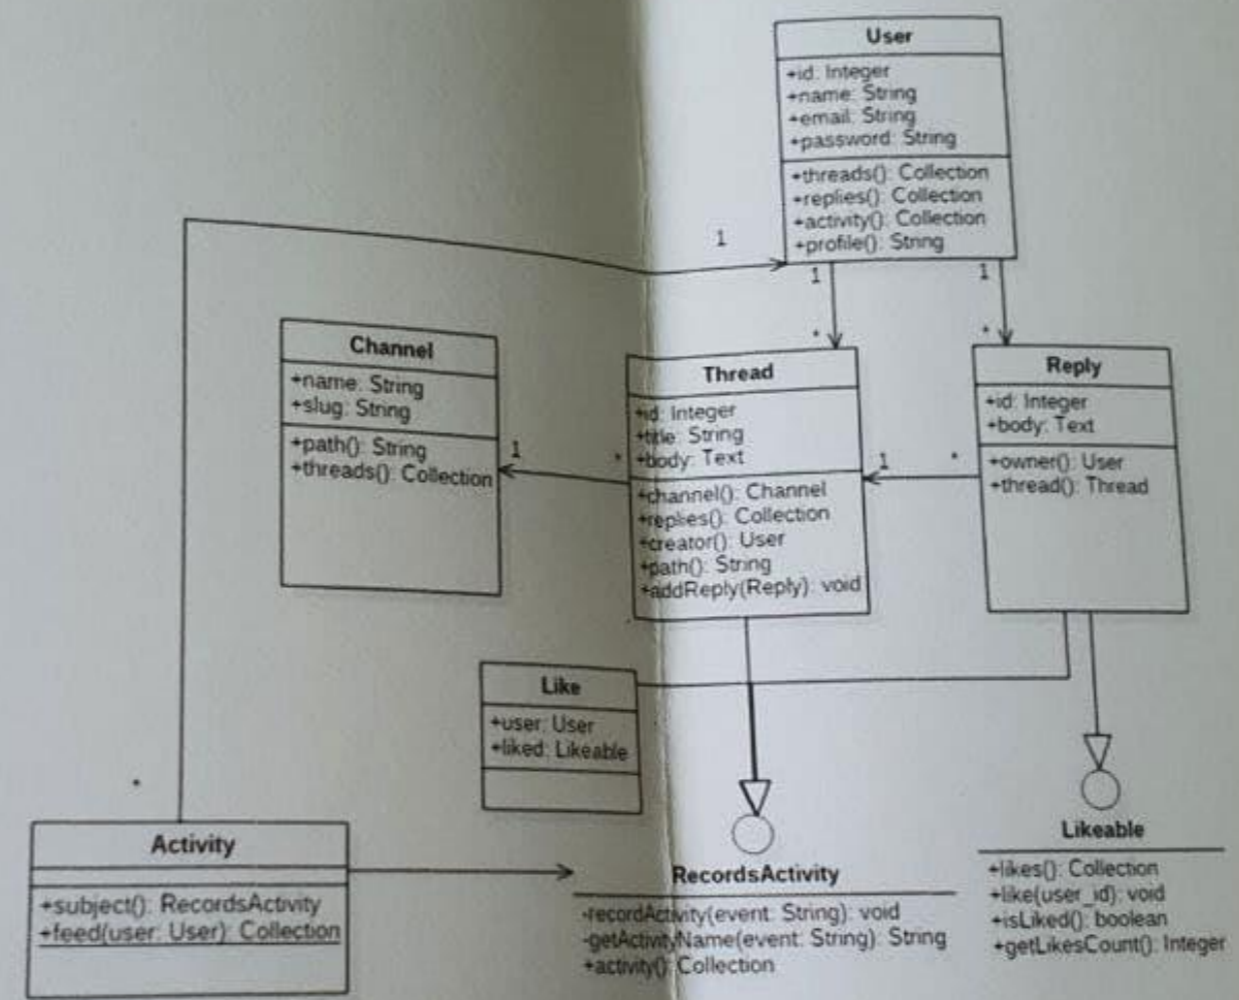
User
+id: Integer
+name: String
+email: String
+password: String
+threads(): Collection
+replies(): Collection
+activity(): Collection
+profile(): String

1
1
1
*
*

Channel
+name: String
+slug: String
+path(): String
+threads(): Collection

1
*

Thread
+id: Integer
+title: String
+body: Text
+channel(): Channel
+replies(): Collection
+creator(): User
+path(): String
+addReply(Reply): void

1
*

Reply
+id: Integer
+body: Text
+owner(): User
+thread(): Thread

Like
+user: User
+liked: Likeable

*

Activity
+subject(): RecordsActivity
+feed(user: User): Collection

RecordsActivity
-recordActivity(event: String): void
-getActivityName(event: String): String
+activity(): Collection

Likeable
+likes(): Collection
+like(user_id): void
+isLiked(): boolean
+getLikesCount(): Integer